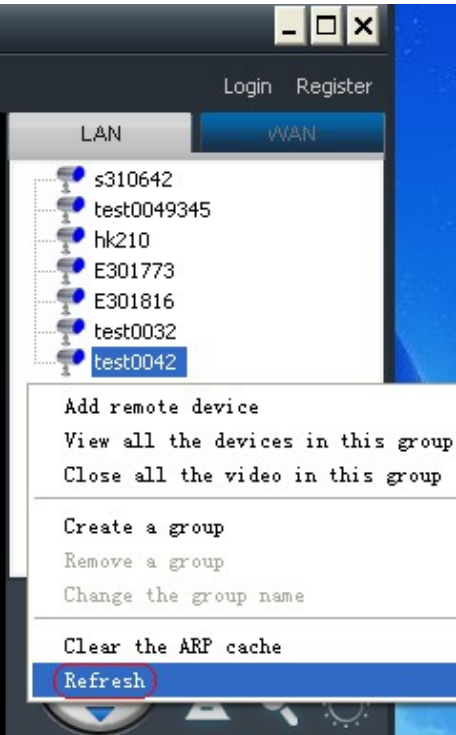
Login Register

LAN WAN

s310642
test0049345
hk210
E301773
E301816
test0032
test0042

Add remote device
View all the devices in this group
Close all the video in this group

Create a group
Remove a group
Change the group name

Clear the ARP cache
Refresh